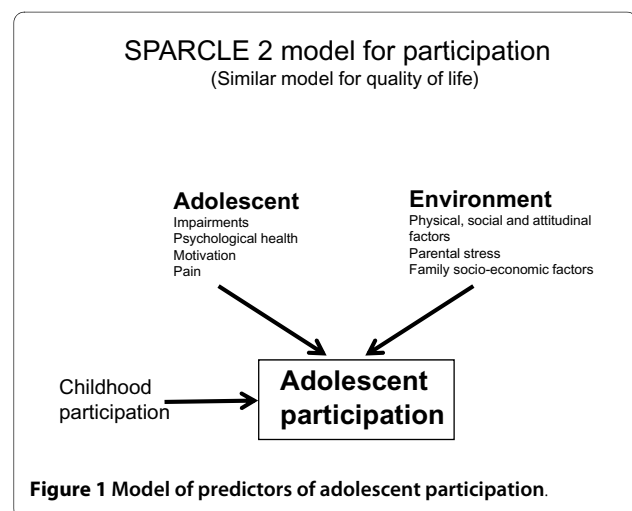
SPARCLE 2 model for participation
(Similar model for quality of life)

Adolescent
Impairments
Psychological health
Motivation
Pain

Environment
Physical, social and attitudinal factors
Parental stress
Family socio-economic factors

Childhood participation

Adolescent participation

Figure 1 Model of predictors of adolescent participation.